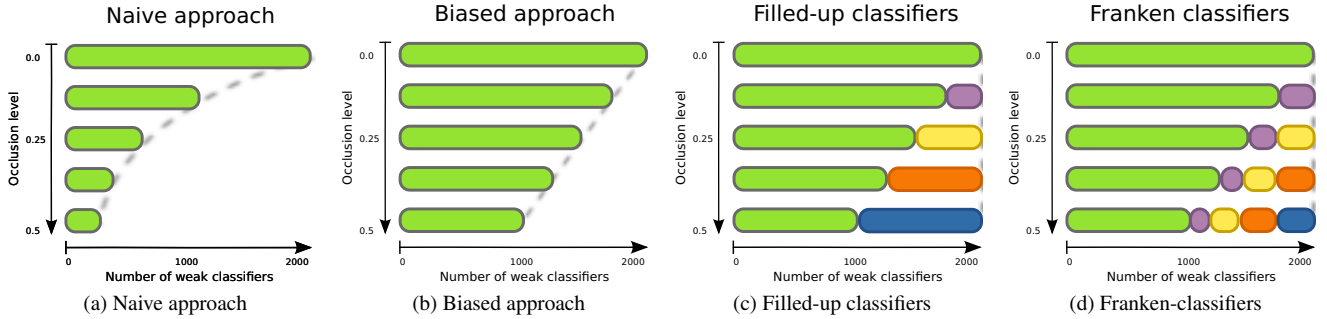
Naive approach

0.0
0.25
0.5
Occlusion level
0
1000
2000
Number of weak classifiers

(a) Naive approach

Biased approach

0.0
0.25
0.5
Occlusion level
0
1000
2000
Number of weak classifiers

(b) Biased approach

Filled-up classifiers

0.0
0.25
0.5
Occlusion level
0
1000
2000
Number of weak classifiers

(c) Filled-up classifiers

Franken classifiers

0.0
0.25
0.5
Occlusion level
0
1000
2000
Number of weak classifiers

(d) Franken-classifiers